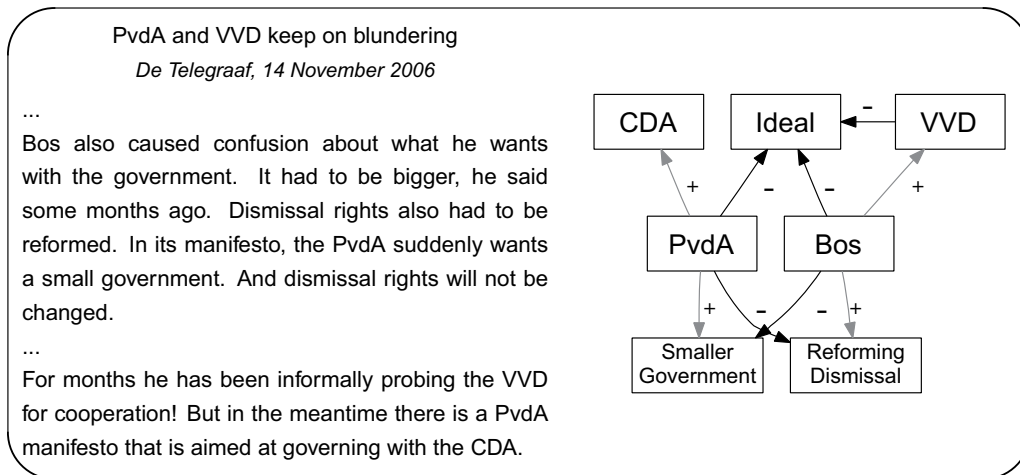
PvdA and VVD keep on blundering

*De Telegraaf, 14 November 2006*

...

Bos also caused confusion about what he wants with the government. It had to be bigger, he said some months ago. Dismissal rights also had to be reformed. In its manifesto, the PvdA suddenly wants a small government. And dismissal rights will not be changed.

...

For months he has been informally probing the VVD for cooperation! But in the meantime there is a PvdA manifesto that is aimed at governing with the CDA.

CDA

Ideal

VVD

–

+

–

–

+

PvdA

Bos

+

–

–

+

Smaller Government

Reforming Dismissal